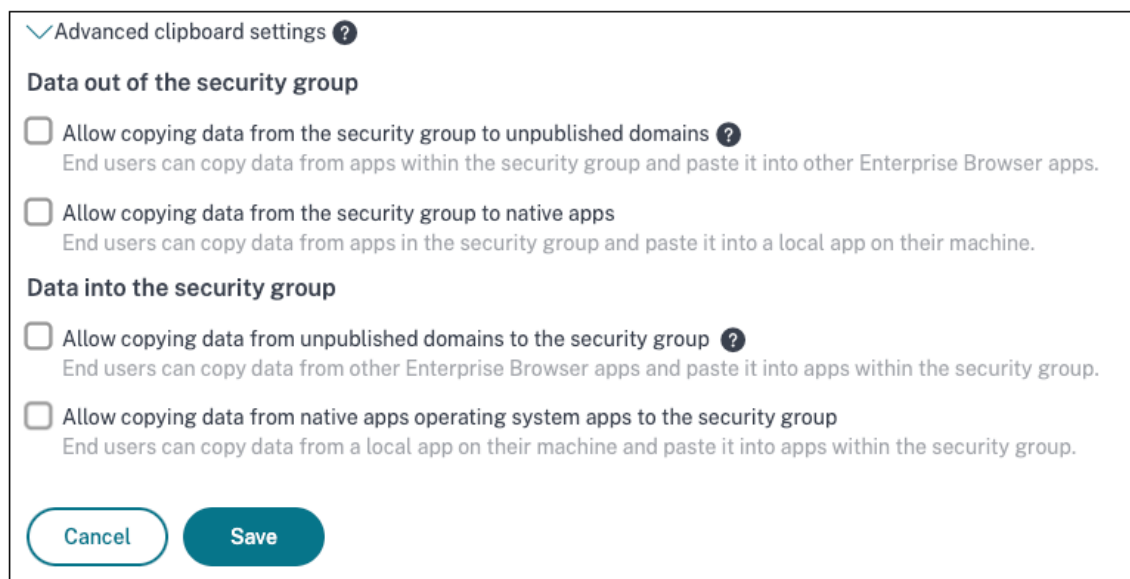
Advanced clipboard settings ?

Data out of the security group

Allow copying data from the security group to unpublished domains ?
End users can copy data from apps within the security group and paste it into other Enterprise Browser apps.

Allow copying data from the security group to native apps
End users can copy data from apps in the security group and paste it into a local app on their machine.

Data into the security group

Allow copying data from unpublished domains to the security group ?
End users can copy data from other Enterprise Browser apps and paste it into apps within the security group.

Allow copying data from native apps operating system apps to the security group
End users can copy data from a local app on their machine and paste it into apps within the security group.

Cancel

Save